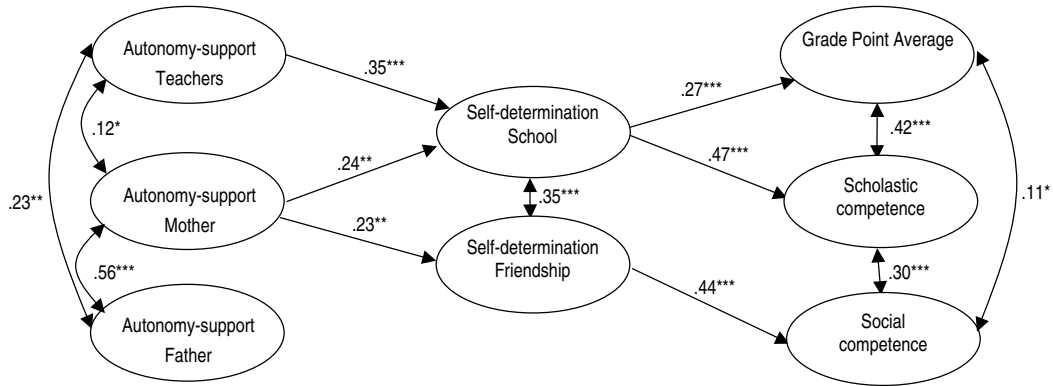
Autonomy-support Teachers

.12*

Autonomy-support Mother

.56***

Autonomy-support Father

.23**

.35***

.24**

.23**

Self-determination School

.35***

Self-determination Friendship

.27***

.47***

.44***

Grade Point Average

.42***

Scholastic competence

.30***

Social competence

.11*